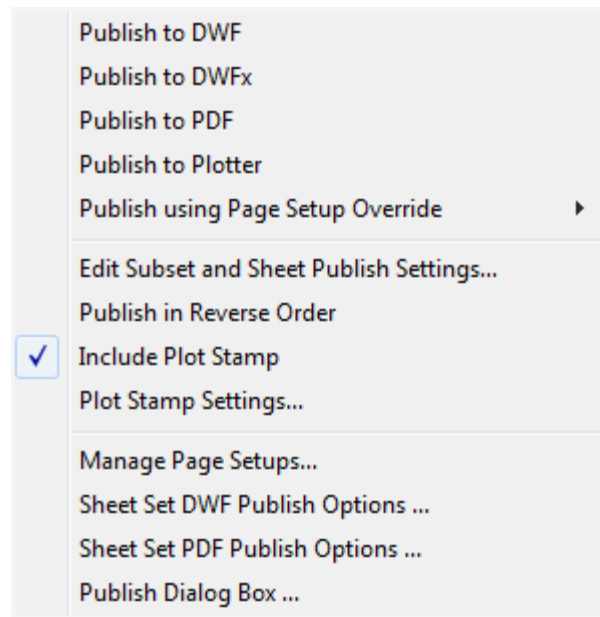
Publish to DWF
Publish to DWFx
Publish to PDF
Publish to Plotter
Publish using Page Setup Override

Edit Subset and Sheet Publish Settings...
Publish in Reverse Order
✓ Include Plot Stamp
Plot Stamp Settings...

Manage Page Setups...
Sheet Set DWF Publish Options ...
Sheet Set PDF Publish Options ...
Publish Dialog Box ...